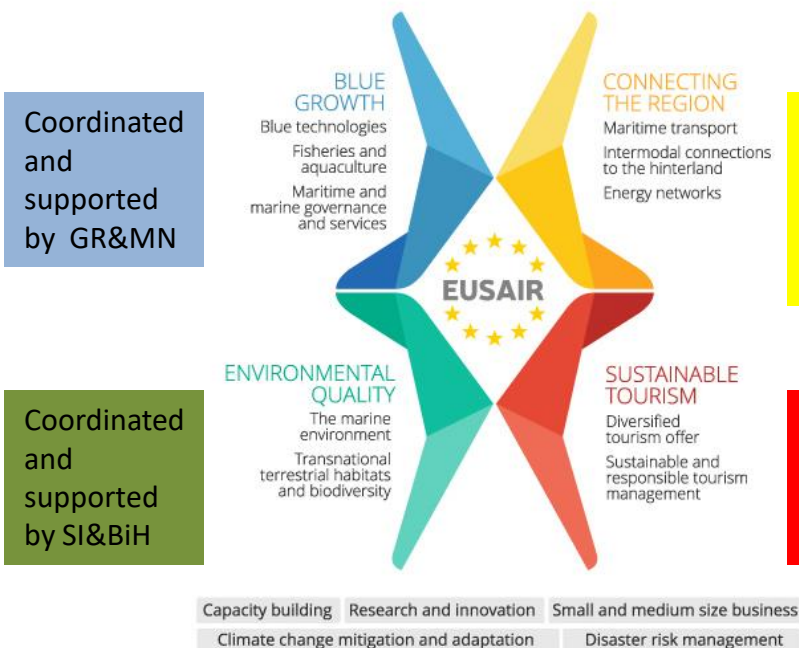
Coordinated and supported by GR&MN

BLUE GROWTH
Blue technologies
Fisheries and aquaculture
Maritime and marine governance and services

CONNECTING THE REGION
Maritime transport
Intermodal connections to the hinterland
Energy networks

EUSAIR

Coordinated and supported by SI&BiH

ENVIRONMENTAL QUALITY
The marine environment
Transnational terrestrial habitats and biodiversity

SUSTAINABLE TOURISM
Diversified tourism offer
Sustainable and responsible tourism management

Capacity building
Research and innovation
Small and medium size business
Climate change mitigation and adaptation
Disaster risk management